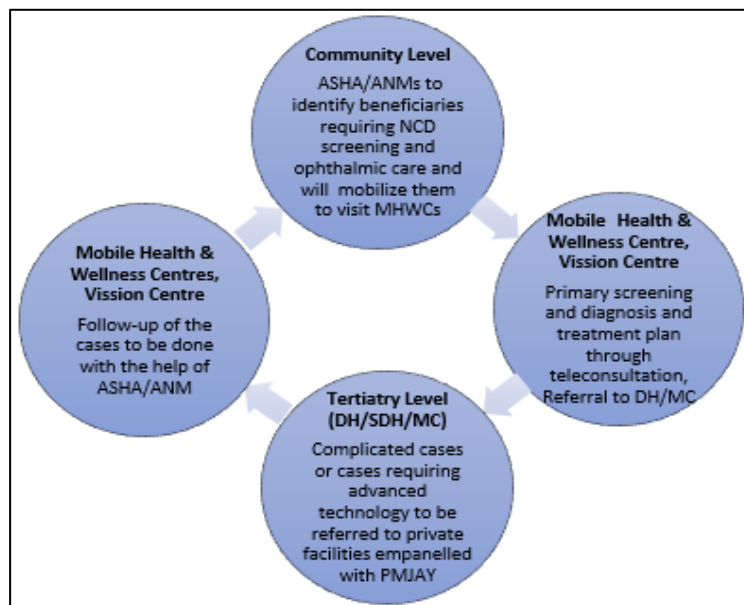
**Community Level**
ASHA/ANMs to identify beneficiaries requiring NCD screening and ophthalmic care and will mobilize them to visit MHWCs

**Mobile Health & Wellness Centre, Vission Centre**
Primary screening and diagnosis and treatment plan through teleconsultation, Referral to DH/MC

**Tertiatry Level (DH/SDH/MC)**
Complicated cases or cases requiring advanced technology to be referred to private facilities empanelled with PMJAY

**Mobile Health & Wellness Centres, Vission Centre**
Follow-up of the cases to be done with the help of ASHA/ANM